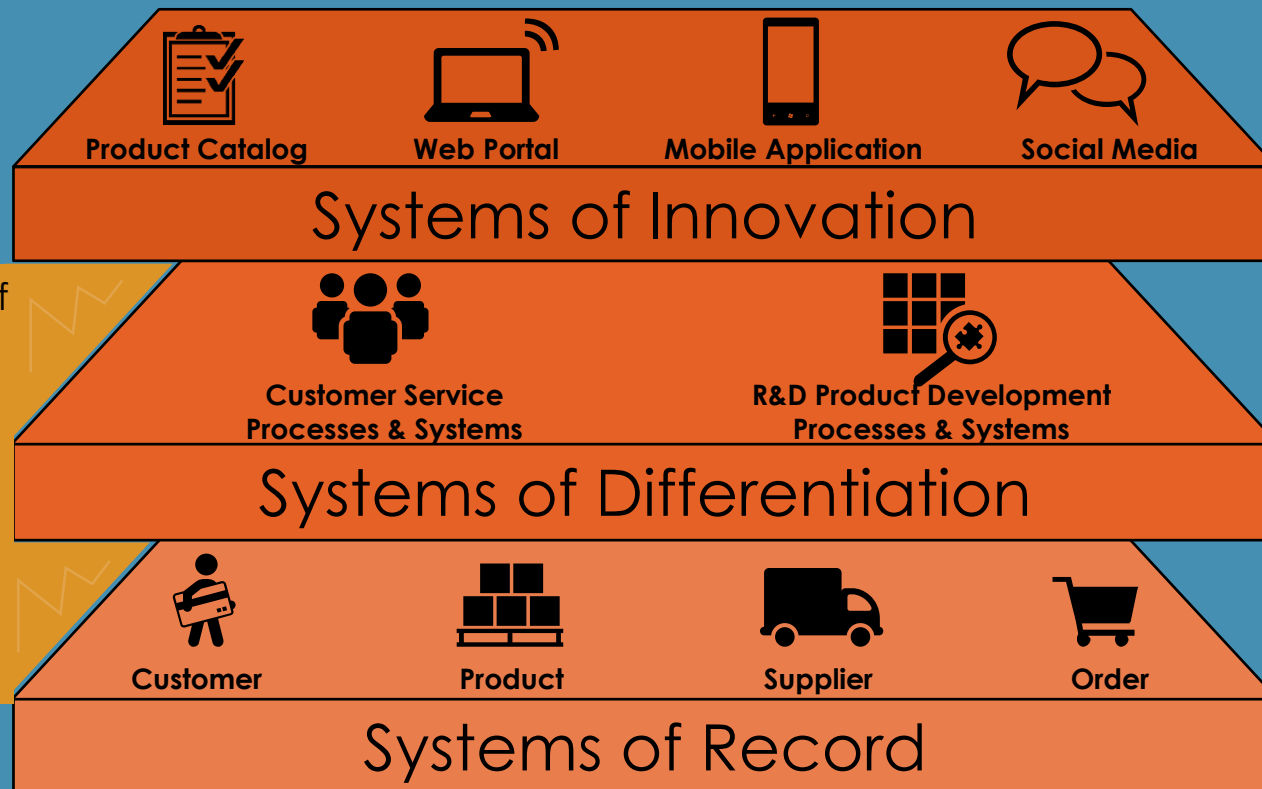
Product Catalog
Web Portal
Mobile Application
Social Media

Systems of Innovation

f

Customer Service Processes & Systems
R&D Product Development Processes & Systems

Systems of Differentiation

Customer
Product
Supplier
Order

Systems of Record